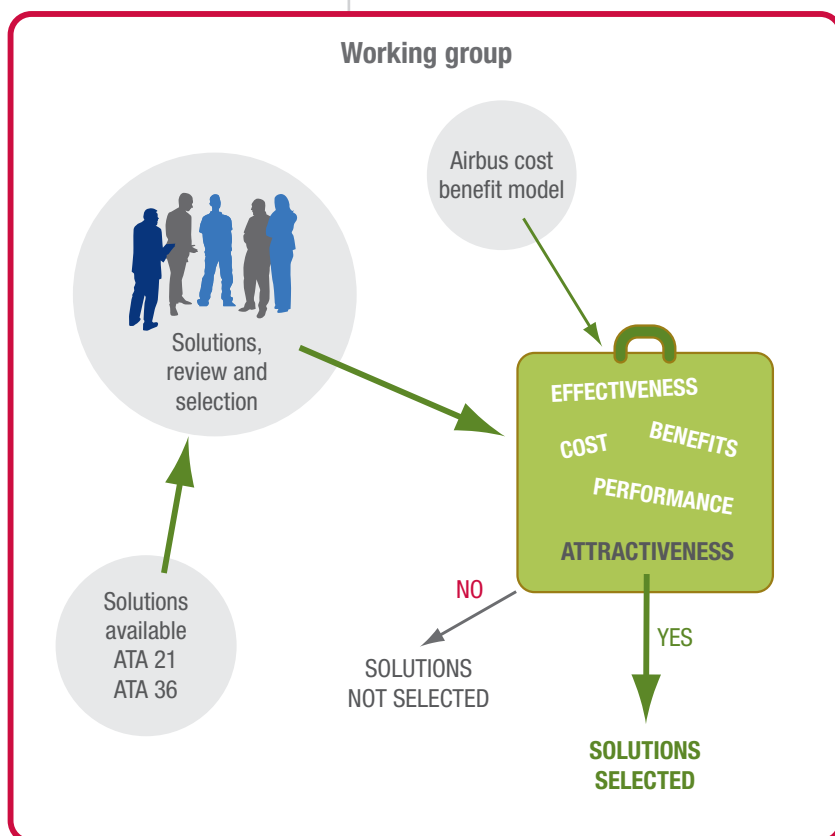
Working group

Airbus cost benefit model

Solutions, review and selection

EFFECTIVENESS

COST

BENEFITS

PERFORMANCE

ATTRACTIVENESS

NO

YES

Solutions available ATA 21 ATA 36

SOLUTIONS NOT SELECTED

SOLUTIONS SELECTED